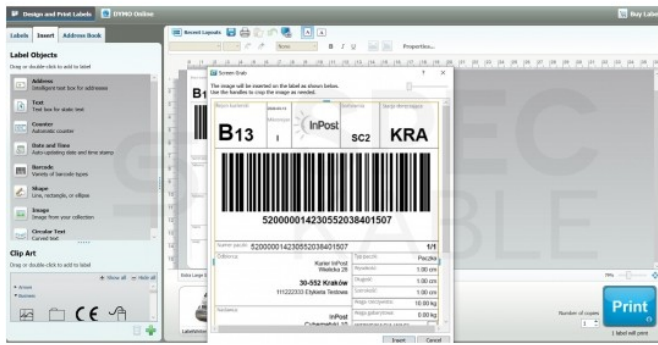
Design and Print Labels DYMO Online
Buy Label
Labels Insert Address Book
Recent Layouts
Properties...
Label Objects
Drag or double-click to add to label
Address
Intelligent text box for addresses
Text
Text box for static text
Counter
Automatic counter
Date and Time
Auto-updating date and time stamp
Barcode
Variety of barcode types
Shape
Line, rectangle, or ellipse
Image
Image from your collection
Circular Text
Curved text
Clip Art
Drag or double-click to add to label
Show all Hide all
Arrows
Business
Screen Grab
The image will be inserted on the label as shown below. Use the handles to crop the image as needed.
B13
InPost
SC2
KRA
520000014230552038401507
520000014230552038401507
1/1
Kurier InPost
Wielicka 28
30-552 Kraków
Paczka
1.00 cm
1.00 cm
1.00 cm
10.00 kg
0.00 kg
InPost
Cybernetyki 10
Insert
Cancel
Number of copies
1
Print
1 label will print